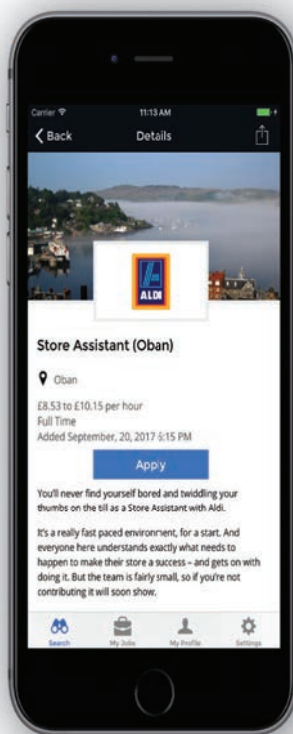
Carrier 11:13 AM

Back Details

ALDI

Store Assistant (Oban)

Oban

£8.53 to £10.15 per hour
Full Time
Added September, 20, 2017 5:15 PM

Apply

You'll never find yourself bored and twiddling your thumbs on the till as a Store Assistant with Aldi.

It's a really fast paced environment, for a start. And everyone here understands exactly what needs to happen to make their store a success – and gets on with doing it. But the team is fairly small, so if you're not contributing it will soon show.

Search My Jobs My Profile Settings